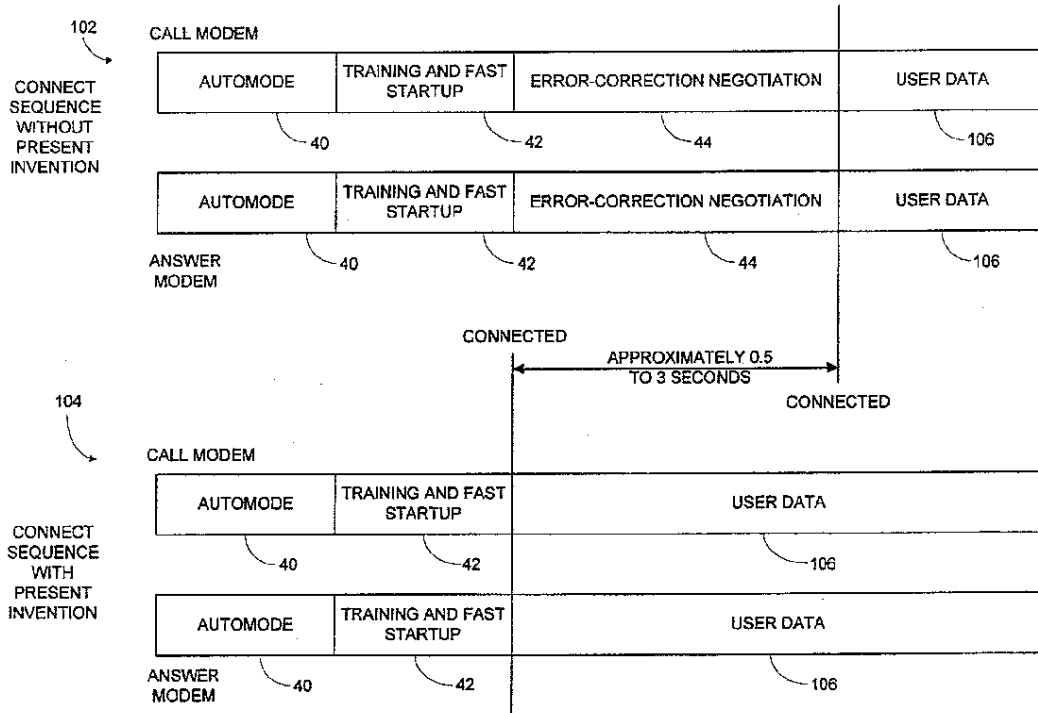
102

CALL MODEM

CONNECT SEQUENCE WITHOUT PRESENT INVENTION

| AUTOMODE | TRAINING AND FAST STARTUP | ERROR-CORRECTION NEGOTIATION | USER DATA |
|---|---|---|---|

40 42 44 106

| AUTOMODE | TRAINING AND FAST STARTUP | ERROR-CORRECTION NEGOTIATION | USER DATA |
|---|---|---|---|

ANSWER MODEM

40 42 44 106

CONNECTED

APPROXIMATELY 0.5 TO 3 SECONDS

CONNECTED

104

CALL MODEM

CONNECT SEQUENCE WITH PRESENT INVENTION

| AUTOMODE | TRAINING AND FAST STARTUP | USER DATA |
|---|---|---|

40 42 106

| AUTOMODE | TRAINING AND FAST STARTUP | USER DATA |
|---|---|---|

ANSWER MODEM

40 42 106